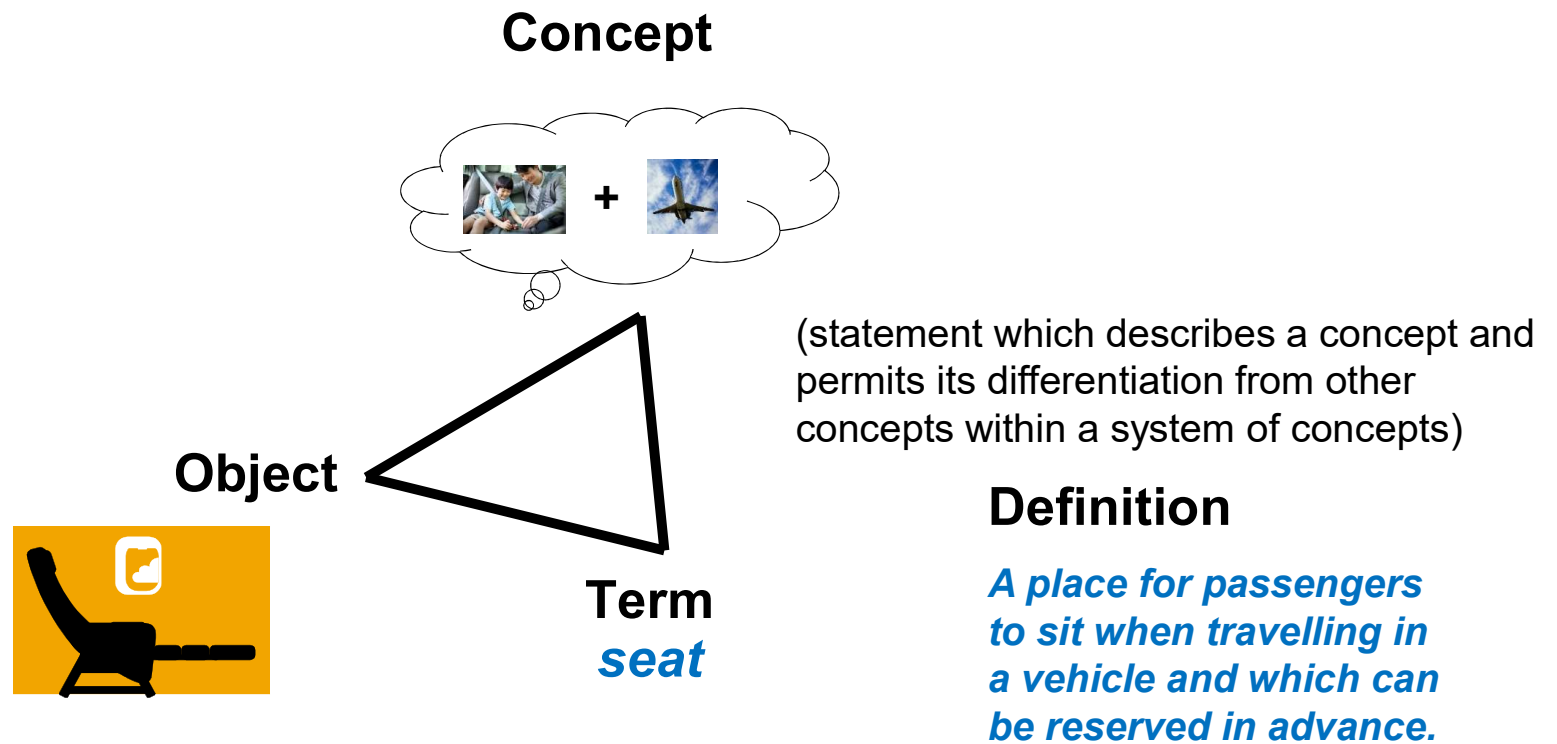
Concept

+

(statement which describes a concept and permits its differentiation from other concepts within a system of concepts)

Object

Definition

A place for passengers to sit when travelling in a vehicle and which can be reserved in advance.

Term
seat